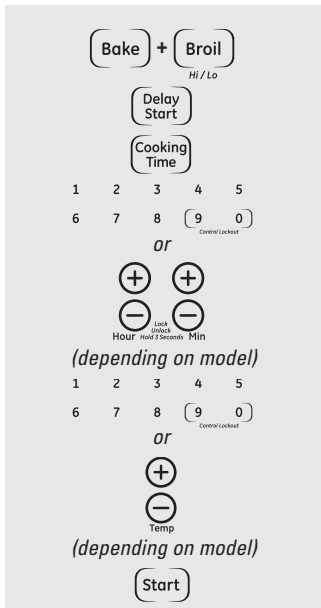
Bake + Broil
Hi / Lo

Delay Start

Cooking Time

1 2 3 4 5
6 7 8 9 0
Control Lockout

or

+ +
– –
Hour Lock Unlock Hold 3 Seconds Min

(depending on model)

1 2 3 4 5
6 7 8 9 0
Control Lockout

or

+
–
Temp

(depending on model)

Start